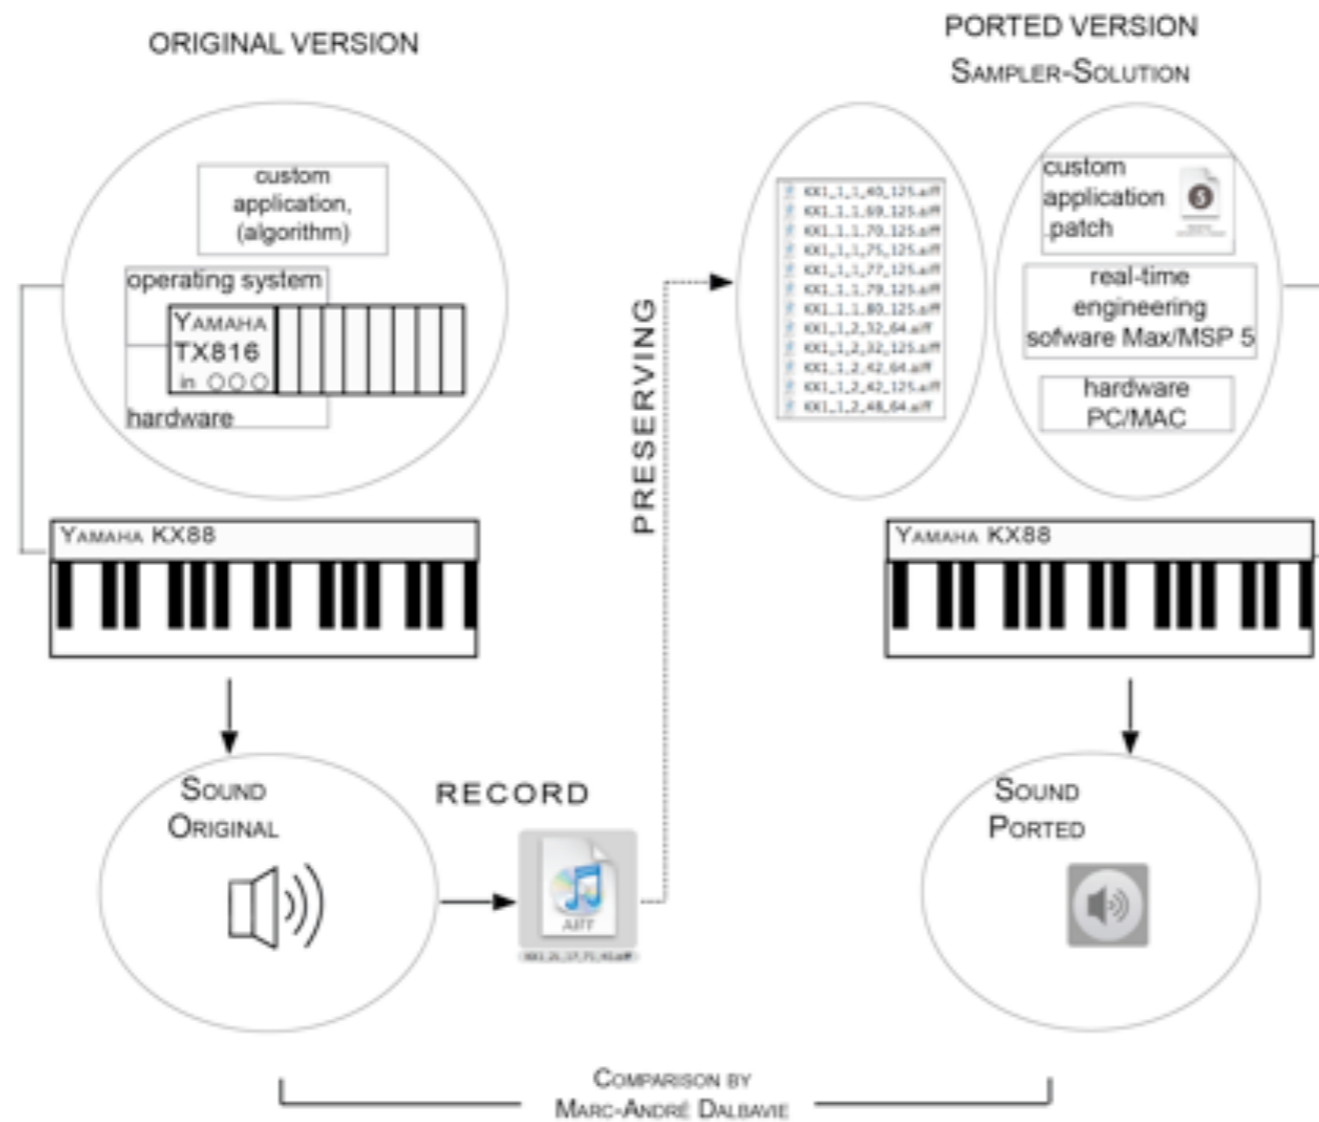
ORIGINAL VERSION

custom application, (algorithm)

operating system

YAMAHA TX816 in

hardware

YAMAHA KX88

SOUND ORIGINAL

RECORD

AIFF

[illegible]

PRESERVING

PORTED VERSION
SAMPLER-SOLUTION

KX1_1_1_40_125.aiff
KX1_1_1_69_125.aiff
KX1_1_1_70_125.aiff
KX1_1_1_75_125.aiff
KX1_1_1_77_125.aiff
KX1_1_1_79_125.aiff
KX1_1_1_80_125.aiff
KX1_1_2_32_64.aiff
KX1_1_2_32_125.aiff
KX1_1_2_42_64.aiff
KX1_1_2_42_125.aiff
KX1_1_2_48_64.aiff

custom application patch

real-time engineering sofware Max/MSP 5

hardware PC/MAC

YAMAHA KX88

SOUND PORTED

COMPARISON BY
MARC-ANDRÉ DALBAVIE